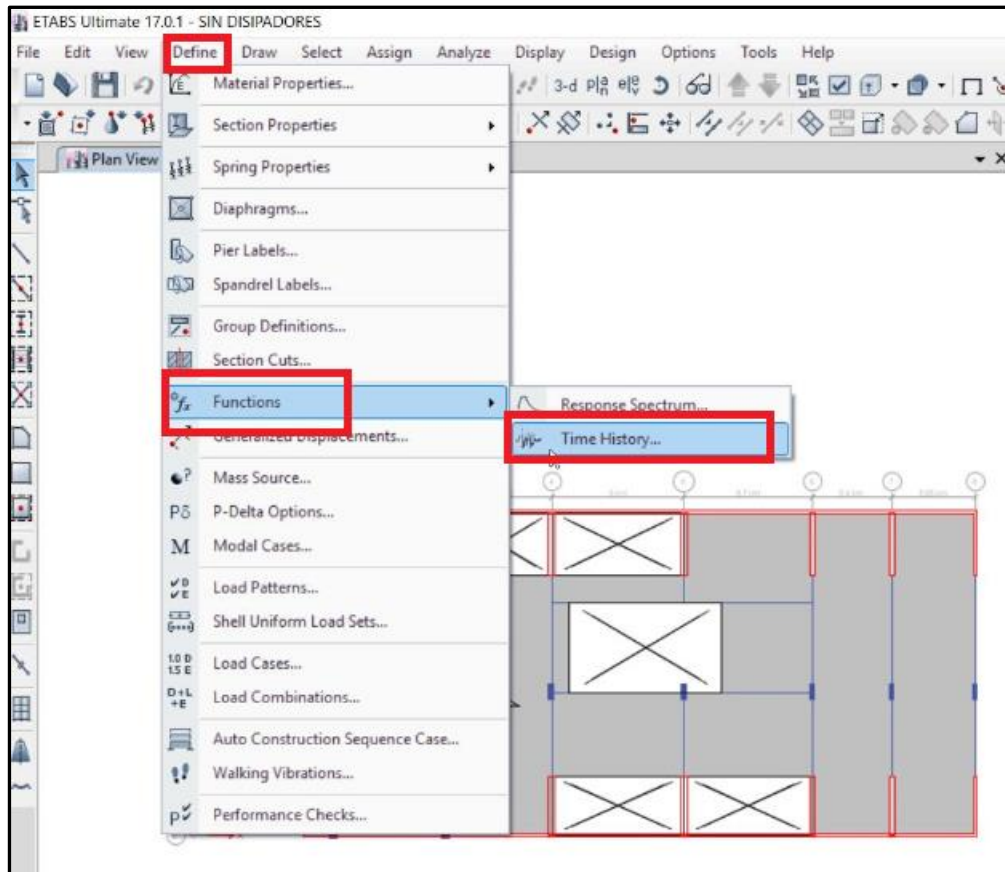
ETABS Ultimate 17.0.1 - SIN DISIPADORES

File Edit View Define Draw Select Assign Analyze Display Design Options Tools Help

3-d

Plan View

Material Properties...
Section Properties
Spring Properties
Diaphragms...
Pier Labels...
Spandrel Labels...
Group Definitions...
Section Cuts...
Functions
Generalized Displacements...
Mass Source...
P-Delta Options...
Modal Cases...
Load Patterns...
Shell Uniform Load Sets...
Load Cases...
Load Combinations...
Auto Construction Sequence Case...
Walking Vibrations...
Performance Checks...

Response Spectrum...
Time History...